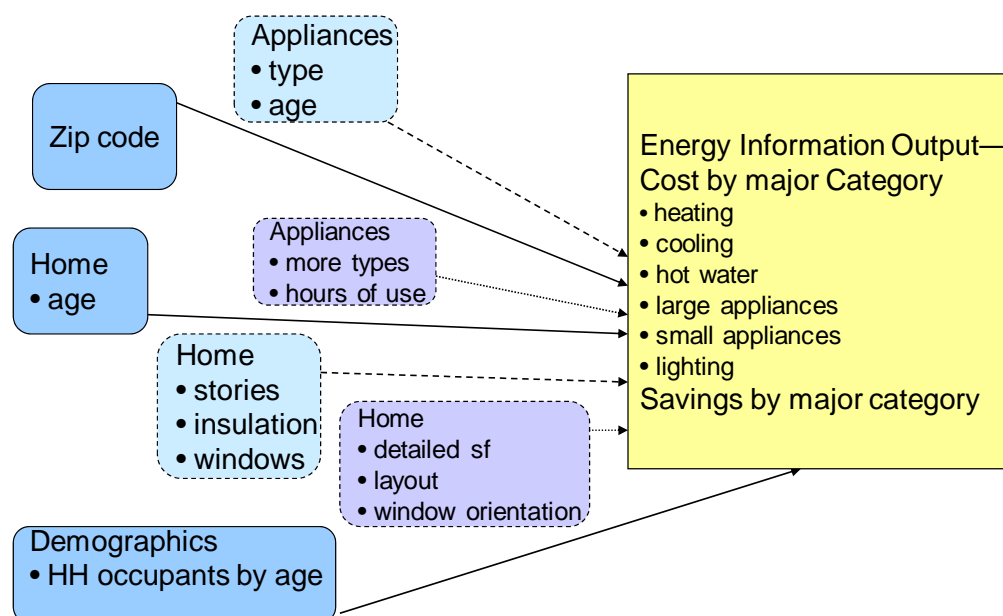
Appliances
• type
• age

Zip code

Home
• age

Appliances
• more types
• hours of use

Home
• stories
• insulation
• windows

Home
• detailed sf
• layout
• window orientation

Demographics
• HH occupants by age

Energy Information Output—
Cost by major Category
• heating
• cooling
• hot water
• large appliances
• small appliances
• lighting
Savings by major category